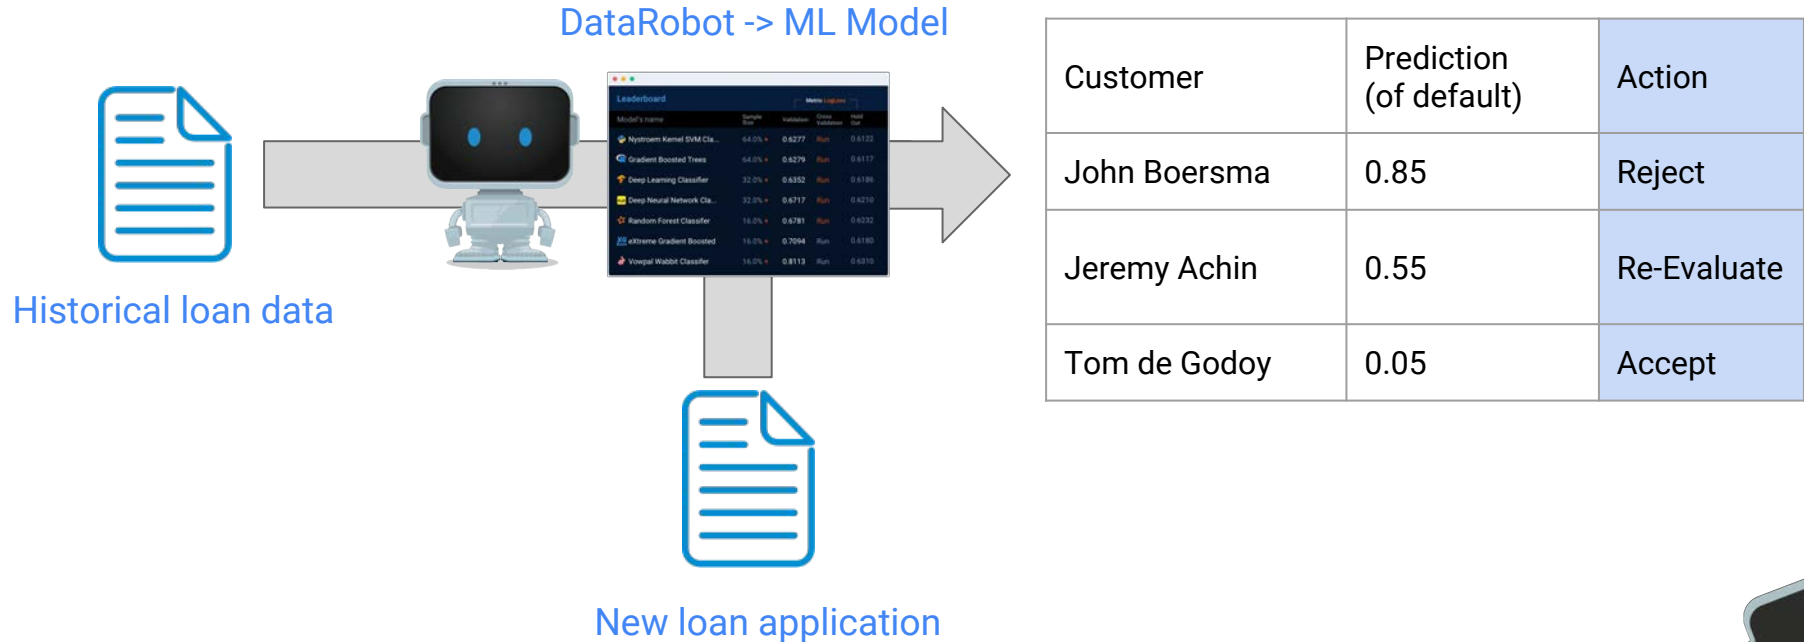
DataRobot -> ML Model

Historical loan data

Leaderboard

Model's name

| Model's name | Sample Size | Validation | Cross Validation | Hold Out |
|---|---|---|---|---|
| Nystroem Kernel SVM Cla... | 64.0% | 0.6277 | Run | 0.6122 |
| Gradient Boosted Trees | 64.0% | 0.6279 | Run | 0.6117 |
| Deep Learning Classifier | 32.0% | 0.6352 | Run | 0.6186 |
| Deep Neural Network Cla... | 32.0% | 0.6717 | Run | 0.6210 |
| Random Forest Classifer | 16.0% | 0.6781 | Run | 0.6232 |
| eXtreme Gradient Boosted | 16.0% | 0.7094 | Run | 0.6180 |
| Vowpal Wabbit Classifer | 16.0% | 0.8113 | Run | 0.6310 |

New loan application

| Customer | Prediction (of default) | Action |
|---|---|---|
| John Boersma | 0.85 | Reject |
| Jeremy Achin | 0.55 | Re-Evaluate |
| Tom de Godoy | 0.05 | Accept |